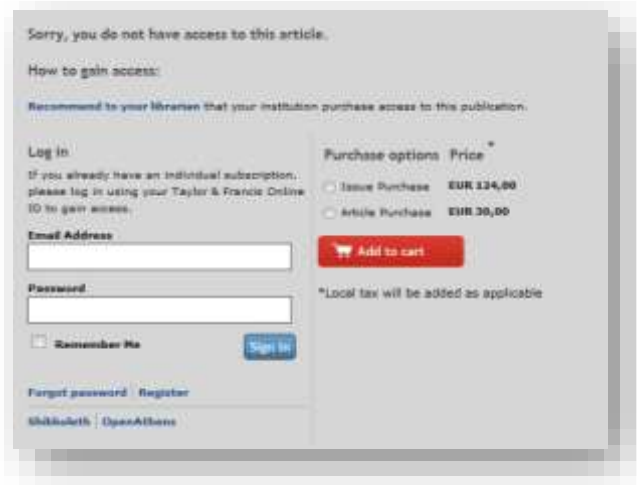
Sorry, you do not have access to this article.

How to gain access:

Recommend to your librarian that your institution purchase access to this publication.

Log in

If you already have an individual subscription, please log in using your Taylor & Francis Online ID to gain access.

Email Address

Password

Remember Me

Sign In

Forgot password | Register

Shibboleth | OpenAthens

Purchase options Price *

Issue Purchase EUR 124,00

Article Purchase EUR 30,00

Add to cart

*Local tax will be added as applicable